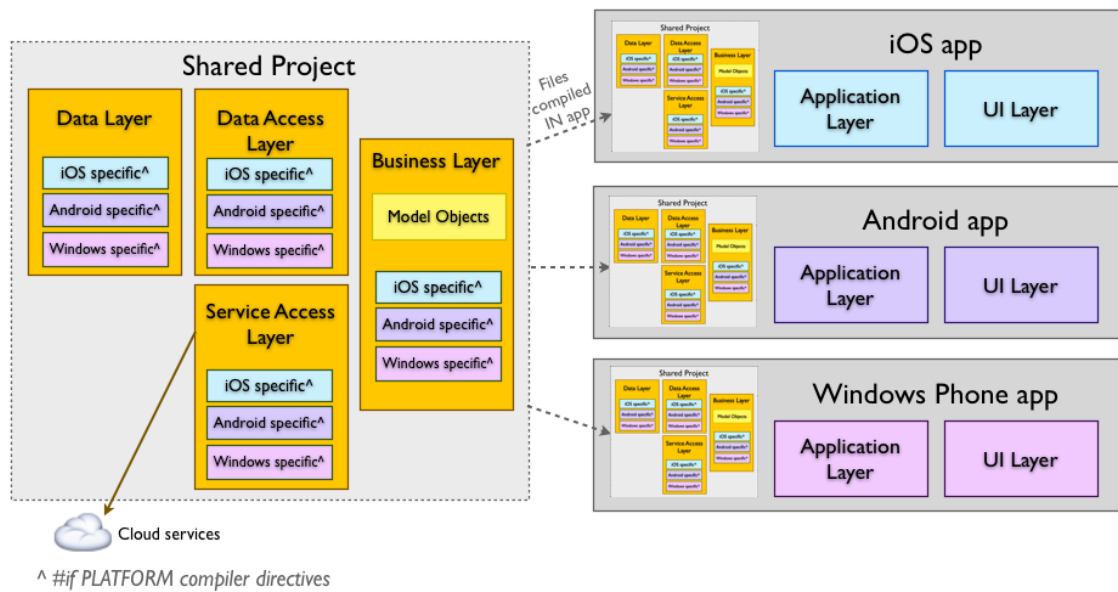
Shared Project

Data Layer
iOS specific^
Android specific^
Windows specific^

Data Access Layer
iOS specific^
Android specific^
Windows specific^

Business Layer
Model Objects
iOS specific^
Android specific^
Windows specific^

Service Access Layer
iOS specific^
Android specific^
Windows specific^

Cloud services

^ #if PLATFORM compiler directives

Files compiled IN app

Shared Project
Data Layer
iOS specific^
Android specific^
Windows specific^
Data Access Layer
iOS specific^
Android specific^
Windows specific^
Business Layer
Model Objects
iOS specific^
Android specific^
Windows specific^
Service Access Layer
iOS specific^
Android specific^
Windows specific^

iOS app
Application Layer
UI Layer

Shared Project
Data Layer
iOS specific^
Android specific^
Windows specific^
Data Access Layer
iOS specific^
Android specific^
Windows specific^
Business Layer
Model Objects
iOS specific^
Android specific^
Windows specific^
Service Access Layer
iOS specific^
Android specific^
Windows specific^

Android app
Application Layer
UI Layer

Shared Project
Data Layer
iOS specific^
Android specific^
Windows specific^
Data Access Layer
iOS specific^
Android specific^
Windows specific^
Business Layer
Model Objects
iOS specific^
Android specific^
Windows specific^
Service Access Layer
iOS specific^
Android specific^
Windows specific^

Windows Phone app
Application Layer
UI Layer